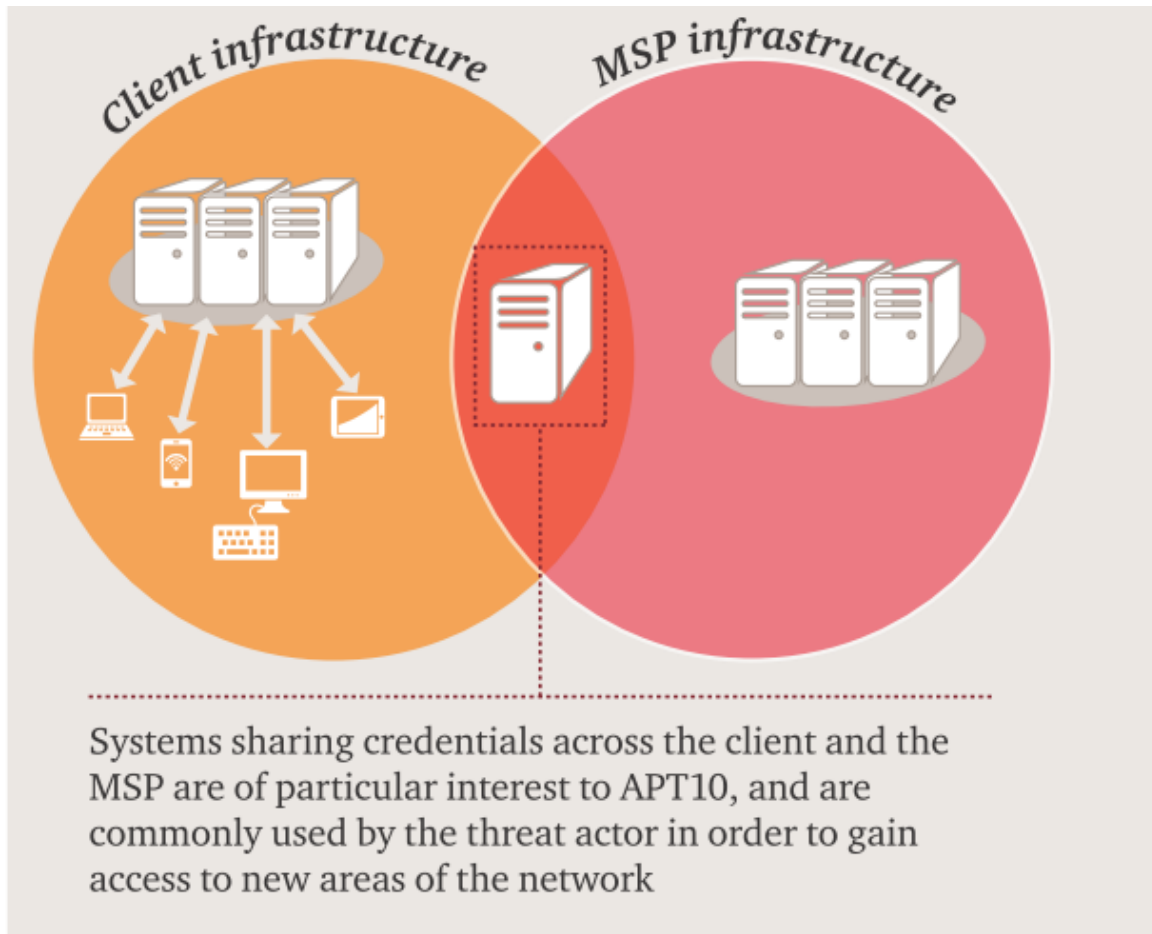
Client infrastructure

MSP infrastructure

Systems sharing credentials across the client and the MSP are of particular interest to APT10, and are commonly used by the threat actor in order to gain access to new areas of the network